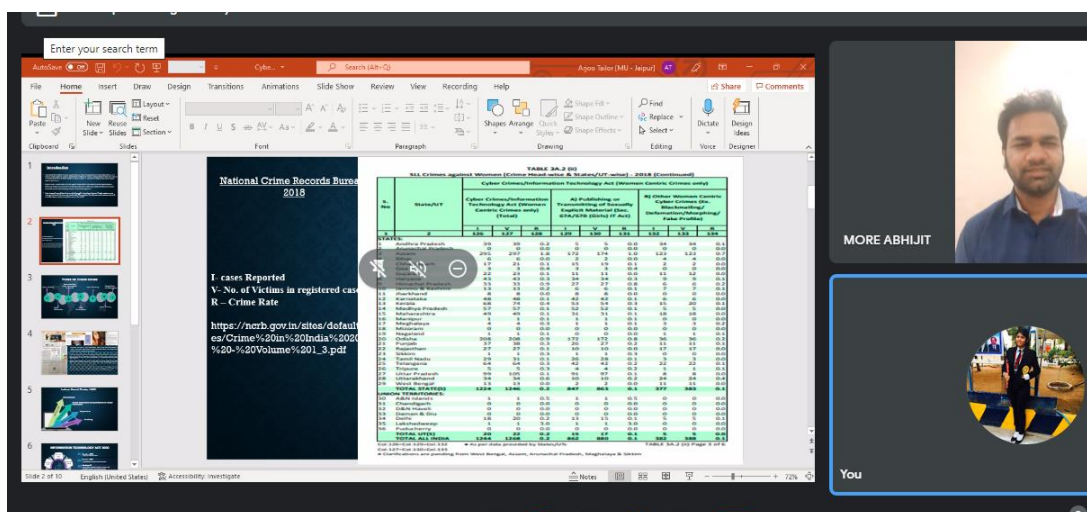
Enter your search term

AutoSave Off Cyb... Search (Alt+Q) Ajoo Tailor (MU - Jaipur) AT

File Home Insert Draw Design Transitions Animations Slide Show Review View Recording Help Share Comments

Paste New Slide Reuse Slides Layout Reset Section Shapes Arrange Quick Styles Shape Fill Shape Outline Shape Effects Find Replace Select Dictate Design Ideas

Clipboard Slides Font Paragraph Drawing Editing Voice Designer

National Crime Records Bureau 2018

I- cases Reported
V- No. of Victims in registered cases
R – Crime Rate

https://ncrb.gov.in/sites/default/files/Crime%20in%20India%202018%20-%20Volume%201_3.pdf

TABLE 3A.2 (ii)
SLL Crimes against Women (Crime Head-wise & States/UT-wise) - 2018 (Continued)

Cyber Crimes/Information Technology Act (Women Centric Crimes only)

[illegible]

MORE ABHIJIT

You

Slide 2 of 10 English (United States) Accessibility: Investigate Notes 72%